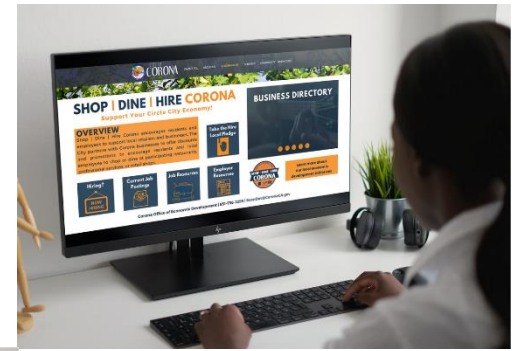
CORONA

SHOP | DINE | HIRE CORONA

Support Your Circle City Economy!

OVERVIEW

Take the Hire Local Pledge

BUSINESS DIRECTORY

Hiring?

Current Job Postings

Job Resources

Employer Resources

CORONA

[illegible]